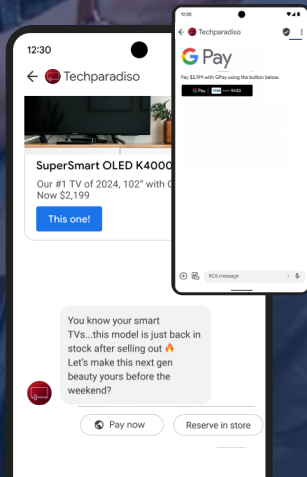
12:30

Techparadiso

SuperSmart OLED K4000

Our #1 TV of 2024, 102" with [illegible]
Now $2,199

This one!

You know your smart TVs...this model is just back in stock after selling out 🔥
Let's make this next gen beauty yours before the weekend?

Pay now

Reserve in store

Techparadiso

G Pay

Pay $2,199 with GPay using the button below.

G Pay | VISA •••• 9430

RCS message